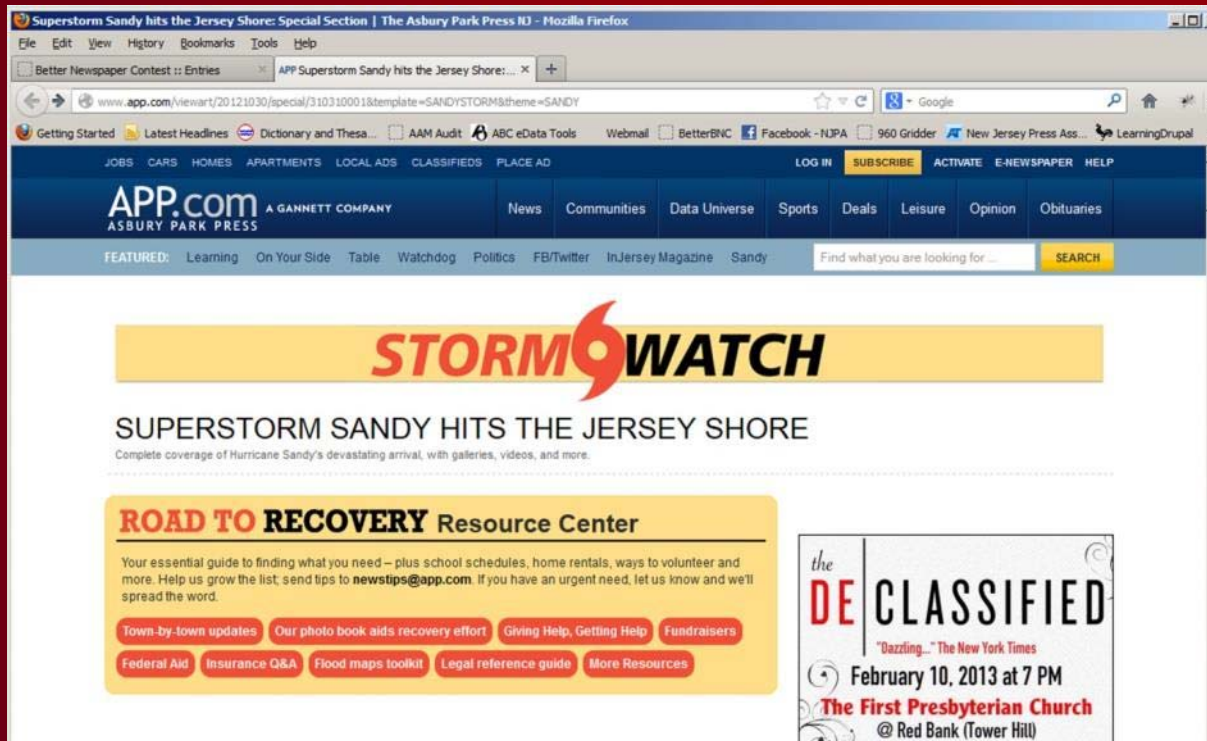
Superstorm Sandy hits the Jersey Shore: Special Section | The Asbury Park Press NJ - Mozilla Firefox

File Edit View History Bookmarks Tools Help

Better Newspaper Contest :: Entries

APP Superstorm Sandy hits the Jersey Shore:...

www.app.com/viewart/20121030/special/310310001&template=SANDYSTORM&theme=SANDY

Google

Getting Started Latest Headlines Dictionary and Thesa... AAM Audit ABC eData Tools Webmail BetterBNC Facebook - NJPA 960 Gridder New Jersey Press Ass... LearningDrupal

JOBS CARS HOMES APARTMENTS LOCAL ADS CLASSIFIEDS PLACE AD LOG IN SUBSCRIBE ACTIVATE E-NEWSPAPER HELP

APP.com ASBURY PARK PRESS A GANNETT COMPANY

News Communities Data Universe Sports Deals Leisure Opinion Obituaries

FEATURED: Learning On Your Side Table Watchdog Politics FB/Twitter InJersey Magazine Sandy

Find what you are looking for ...

SEARCH

STORM WATCH

SUPERSTORM SANDY HITS THE JERSEY SHORE

Complete coverage of Hurricane Sandy's devastating arrival, with galleries, videos, and more.

ROAD TO RECOVERY Resource Center

Your essential guide to finding what you need – plus school schedules, home rentals, ways to volunteer and more. Help us grow the list; send tips to newstips@app.com. If you have an urgent need, let us know and we'll spread the word.

Town-by-town updates Our photo book aids recovery effort Giving Help, Getting Help Fundraisers

Federal Aid Insurance Q&A Flood maps toolkit Legal reference guide More Resources

the DECLASSIFIED

"Dazzling..." The New York Times

February 10, 2013 at 7 PM

The First Presbyterian Church

@ Red Bank (Tower Hill)